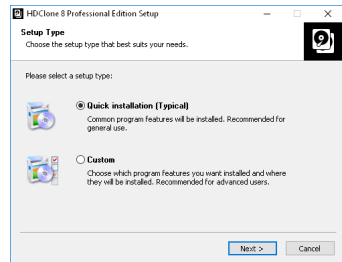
HDClone 8 Professional Edition Setup

Setup Type
Choose the setup type that best suits your needs.

Please select a setup type:

Quick installation (Typical)
Common program features will be installed. Recommended for general use.

Custom
Choose which program features you want installed and where they will be installed. Recommended for advanced users.

Next >
Cancel